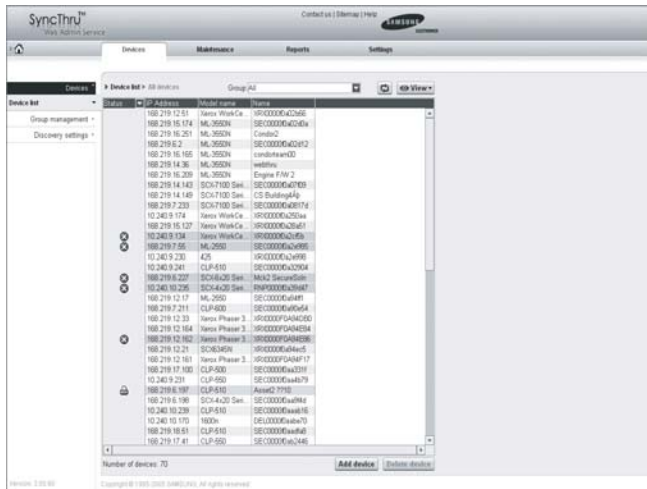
SyncThru™ Web Admin Service

Contact us | Sitemap | Help

SAMSUNG

Devices | Maintenance | Reports | Settings

Devices

Device list

Group management

Discovery settings

▸ Device list > All devices

Group All

View

| Status | IP Address | Model name | Name |
|---|---|---|---|
| | 168.219.12.51 | Xerox WorkCe... | XRX0000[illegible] |
| | 168.219.15.174 | ML-3550N | SEC0000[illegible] |
| | 168.219.16.251 | ML-3550N | Condor2 |
| | 168.219.6.2 | ML-3550N | SEC0000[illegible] |
| | 168.219.16.165 | ML-3550N | condorteam00 |
| | 168.219.14.36 | ML-3550N | webthru |
| | 168.219.16.209 | ML-3550N | Engine F/W 2 |
| | 168.219.14.143 | SCX-7100 Seri... | SEC0000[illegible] |
| | 168.219.14.149 | SCX-7100 Seri... | CS BuildingAlp |
| | 168.219.7.233 | SCX-7100 Seri... | SEC0000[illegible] |
| | 10.240.9.174 | Xerox WorkCe... | XRX0000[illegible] |
| | 168.219.15.127 | Xerox WorkCe... | XRX0000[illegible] |
| | 10.240.9.134 | Xerox WorkCe... | XRX0000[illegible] |
| | 168.219.7.55 | ML-2550 | SEC0000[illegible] |
| | 10.240.9.230 | 425 | SEC0000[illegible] |
| | 10.240.9.241 | CLP-510 | SEC0000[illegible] |
| | 168.219.6.227 | SCX-6x20 Seri... | Mck2 SecureSoln |
| | 10.240.10.235 | SCX-4x20 Seri... | RNP0000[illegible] |
| | 168.219.12.17 | ML-2550 | SEC0000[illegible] |
| | 168.219.7.211 | CLP-600 | SEC0000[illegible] |
| | 168.219.12.33 | Xerox Phaser 3... | XRX0000F0A94EB0 |
| | 168.219.12.164 | Xerox Phaser 3... | XRX0000F0A94EB4 |
| | 168.219.12.162 | Xerox Phaser 3... | XRX0000F0A94EB6 |
| | 168.219.12.21 | SCX6345N | XRX0000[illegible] |
| | 168.219.12.161 | Xerox Phaser 3... | XRX0000F0A94F17 |
| | 168.219.17.100 | CLP-500 | SEC0000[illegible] |
| | 10.240.9.231 | CLP-550 | SEC0000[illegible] |
| | 168.219.6.197 | CLP-510 | Asset2 7710 |
| | 168.219.6.198 | SCX-4x20 Seri... | SEC0000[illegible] |
| | 10.240.10.239 | CLP-510 | SEC0000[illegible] |
| | 10.240.10.170 | 1600n | DEL0000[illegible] |
| | 168.219.18.51 | CLP-510 | SEC0000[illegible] |
| | 168.219.17.41 | CLP-550 | SEC0000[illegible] |

Number of devices: 70

Add device | Delete device

Version: 3.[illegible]

Copyright © 1995-2005 SAMSUNG. All rights reserved.